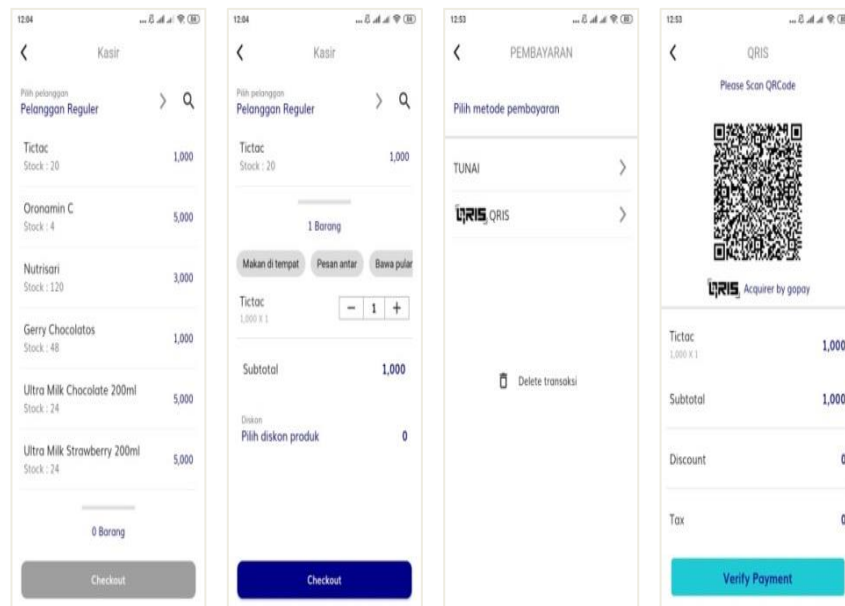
12:04

Kasir

Pilih pelanggan
Pelanggan Reguler

Tictac
Stock : 20
1,000

Oronamin C
Stock : 4
5,000

Nutrisari
Stock : 120
3,000

Gerry Chocolatos
Stock : 48
1,000

Ultra Milk Chocolate 200ml
Stock : 24
5,000

Ultra Milk Strawberry 200ml
Stock : 24
5,000

0 Barang

Checkout

12:04

Kasir

Pilih pelanggan
Pelanggan Reguler

Tictac
Stock : 20
1,000

1 Barang

Makan di tempat
Pesan antar
Bawa pular

Tictac
1,000 X 1
− 1 +

Subtotal
1,000

Diskon
Pilih diskon produk
0

Checkout

12:53

PEMBAYARAN

Pilih metode pembayaran

TUNAI

QRIS QRIS

Delete transaksi

12:53

QRIS

Please Scan QRCode

QRIS Acquirer by gopay

Tictac
1,000 X 1
1,000

Subtotal
1,000

Discount
0

Tax
0

Verify Payment